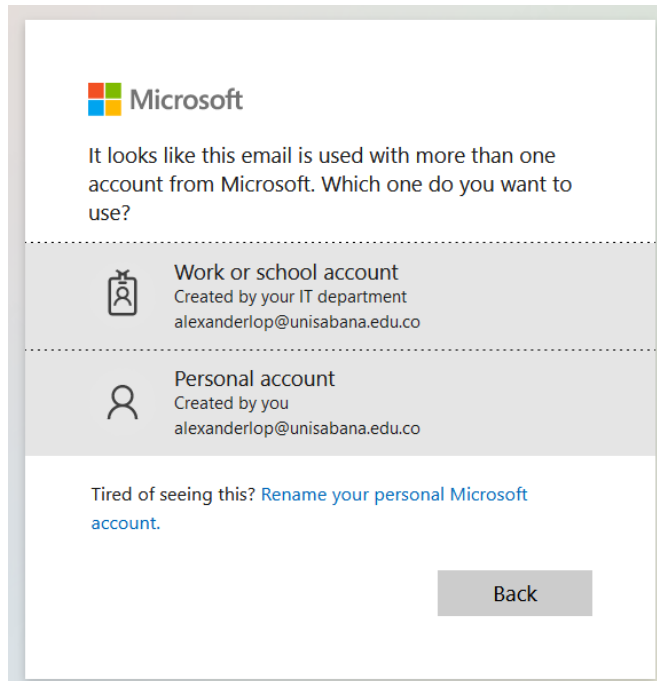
Microsoft

It looks like this email is used with more than one account from Microsoft. Which one do you want to use?

Work or school account
Created by your IT department
alexanderlop@unisabana.edu.co

Personal account
Created by you
alexanderlop@unisabana.edu.co

Tired of seeing this? Rename your personal Microsoft account.

Back